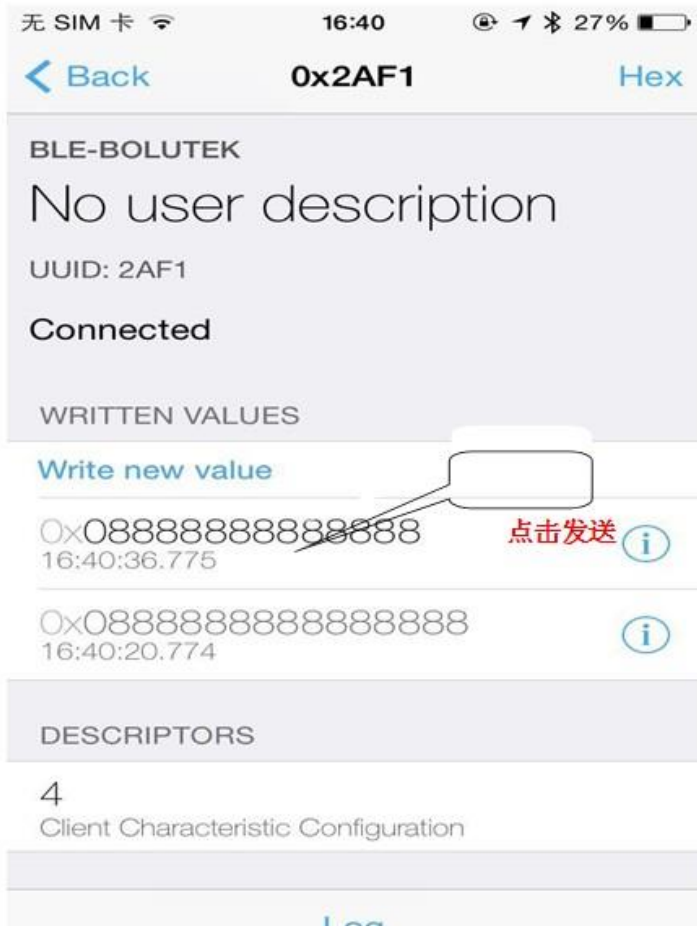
无 SIM 卡 16:40 27%

Back 0x2AF1 Hex

BLE-BOLUTEK

No user description

UUID: 2AF1

Connected

WRITTEN VALUES

Write new value

0x08888888888888
16:40:36.775

点击发送

0x08888888888888888
16:40:20.774

DESCRIPTORS

4
Client Characteristic Configuration

Log